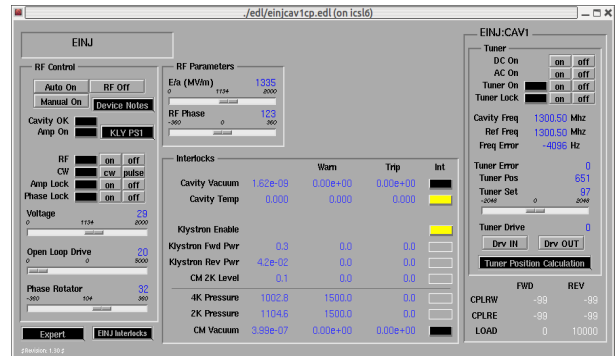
./edl/einjcav1cp.edl (on icsl6)

EINJ

EINJ:CAV1

RF Control

Auto On | RF Off

Manual On | Device Notes

Cavity OK

Amp On | KLY PS1

RF | on | off

CW | cw | pulse

Amp Lock | on | off

Phase Lock | on | off

Voltage 29
0 1134 2000

Open Loop Drive 20
0 5000

Phase Rotator 32
-360 104 360

Expert | EINJ Interlocks

RF Parameters

E/a (MV/m) 1335
0 1134 2000

RF Phase 123
-360 0 360

Interlocks

| | Warn | Trip | Int |
|---|---|---|---|
| Cavity Vacuum | 1.62e-09 | 0.00e+00 | 0.00e+00 | |
| Cavity Temp | 0.000 | 0.000 | 0.000 | |
| Klystron Enable | | | | |
| Klystron Fwd Pwr | 0.3 | 0.0 | 0.0 | |
| Klystron Rev Pwr | 4.2e-02 | 0.0 | 0.0 | |
| CM 2K Level | 0.1 | 0.0 | 0.0 | |
| 4K Pressure | 1002.8 | 1500.0 | 0.0 | |
| 2K Pressure | 1104.6 | 1500.0 | 0.0 | |
| CM Vacuum | 3.99e-07 | 0.00e+00 | 0.00e+00 | |

Tuner

DC On | on | off

AC On | on | off

Tuner On | on | off

Tuner Lock | on | off

Cavity Freq 1300.50 Mhz

Ref Freq 1300.50 Mhz

Freq Error -4096 Hz

Tuner Error 0

Tuner Pos 651

Tuner Set 97
-2048 0 2048

Tuner Drive 0

Drv IN | Drv OUT

Tuner Position Calculation

| | FWD | REV |
|---|---|---|
| CPLRW | -99 | -99 |
| CPLRE | -99 | -99 |
| LOAD | 0 | 10000 |

$Revision: 1.10 $